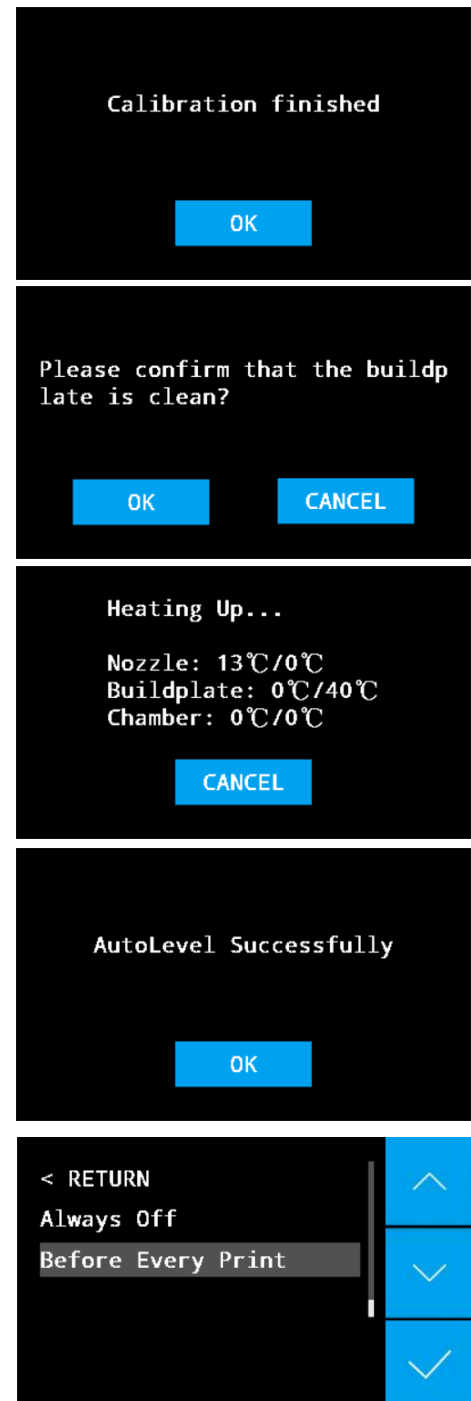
Calibration finished

OK

Please confirm that the buildp late is clean?

OK

CANCEL

Heating Up...

Nozzle: 13℃/0℃
Buildplate: 0℃/40℃
Chamber: 0℃/0℃

CANCEL

AutoLevel Successfully

OK

< RETURN
Always Off
Before Every Print